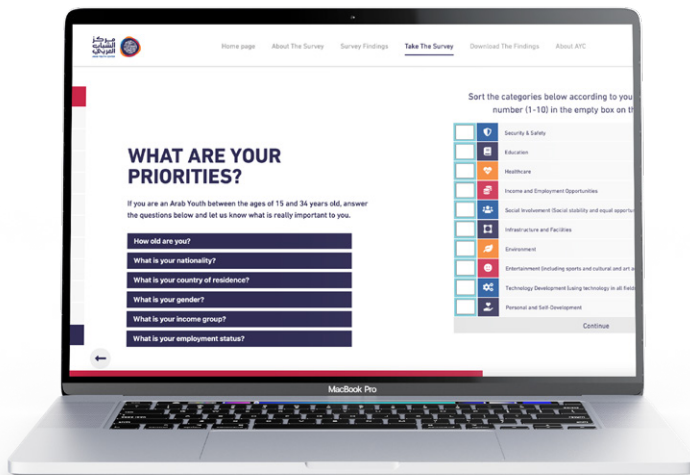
مركز الشباب العربي

Home page About The Survey Survey Findings Take The Survey Download The Findings About AYC

Sort the categories below according to you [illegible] number (1-10) in the empty box on th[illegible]

Security & Safety
Education
Healthcare
Income and Employment Opportunities
Social Involvement (Social stability and equal opportu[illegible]
Infrastructure and Facilities
Environment
Entertainment (Including sports and cultural and art a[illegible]
Technology Development (using technology in all field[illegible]
Personal and Self-Development

Continue

WHAT ARE YOUR PRIORITIES?

If you are an Arab Youth between the ages of 15 and 34 years old, answer the questions below and let us know what is really important to you.

How old are you?
What is your nationality?
What is your country of residence?
What is your gender?
What is your income group?
What is your employment status?

MacBook Pro